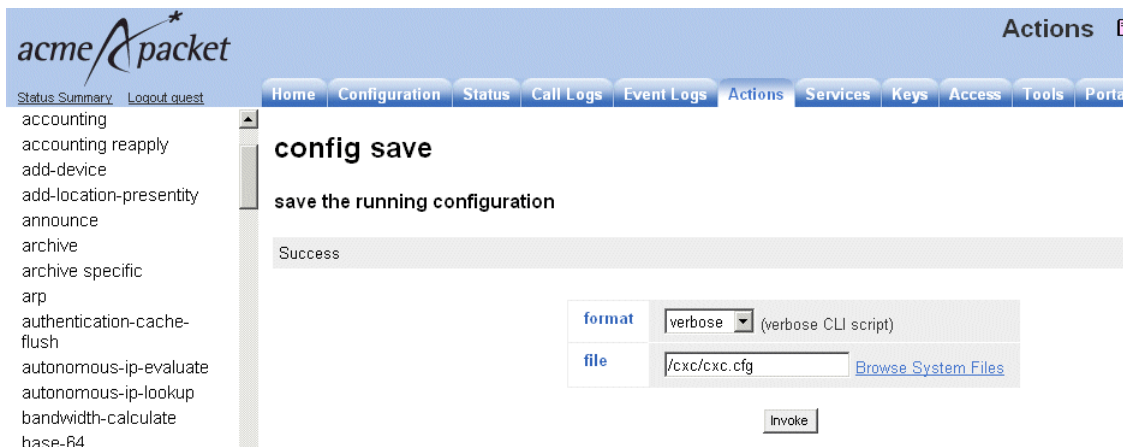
acme packet

Actions

Status Summary Logout guest

Home | Configuration | Status | Call Logs | Event Logs | Actions | Services | Keys | Access | Tools | Porta

accounting
accounting reapply
add-device
add-location-presentity
announce
archive
archive specific
arp
authentication-cache-flush
autonomous-ip-evaluate
autonomous-ip-lookup
bandwidth-calculate
base-64

config save

save the running configuration

Success

| format | verbose (verbose CLI script) |
|---|---|
| file | /cxc/cxc.cfg Browse System Files |

Invoke